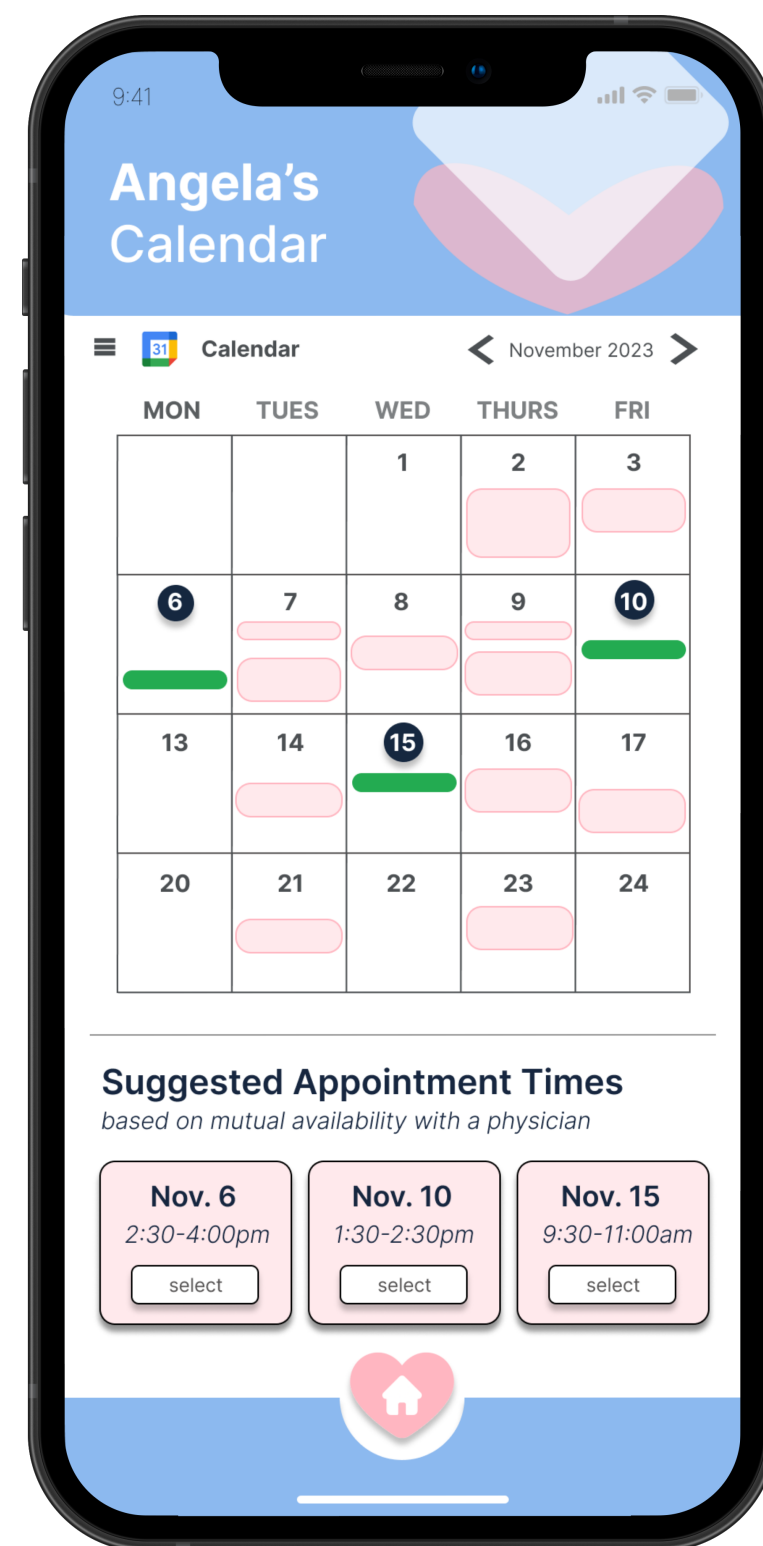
9:41

Angela's Calendar

31 Calendar

November 2023

| MON | TUES | WED | THURS | FRI |
|---|---|---|---|---|
| | | 1 | 2 | 3 |
| 6 | 7 | 8 | 9 | 10 |
| 13 | 14 | 15 | 16 | 17 |
| 20 | 21 | 22 | 23 | 24 |

Suggested Appointment Times
based on mutual availability with a physician

Nov. 6
2:30-4:00pm
select

Nov. 10
1:30-2:30pm
select

Nov. 15
9:30-11:00am
select